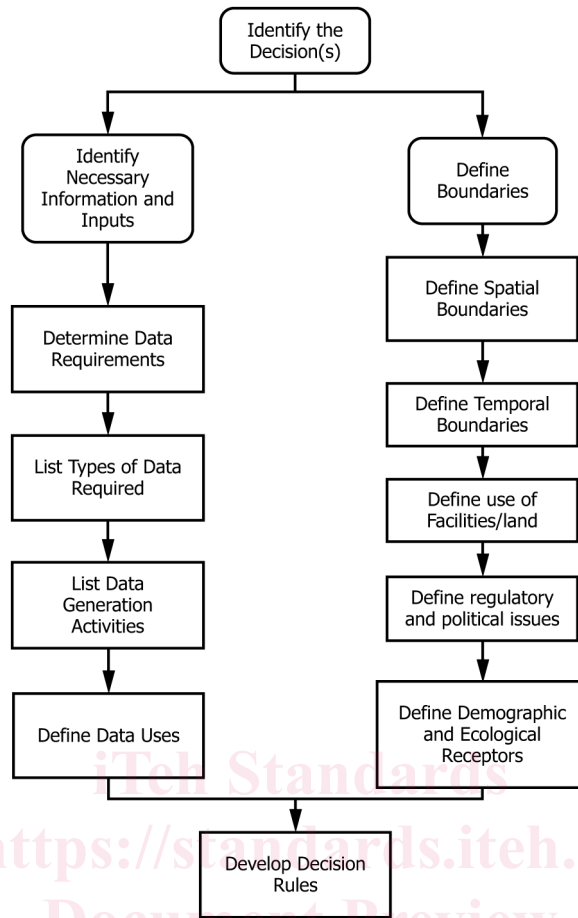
Identify the Decision(s)

Identify Necessary Information and Inputs

Define Boundaries

Determine Data Requirements

Define Spatial Boundaries

List Types of Data Required

Define Temporal Boundaries

Define use of Facilities/land

List Data Generation Activities

Define regulatory and political issues

Define Data Uses

Define Demographic and Ecological Receptors

iTeh Standards

https://standards.iteh.

Develop Decision Rules

Document Preview